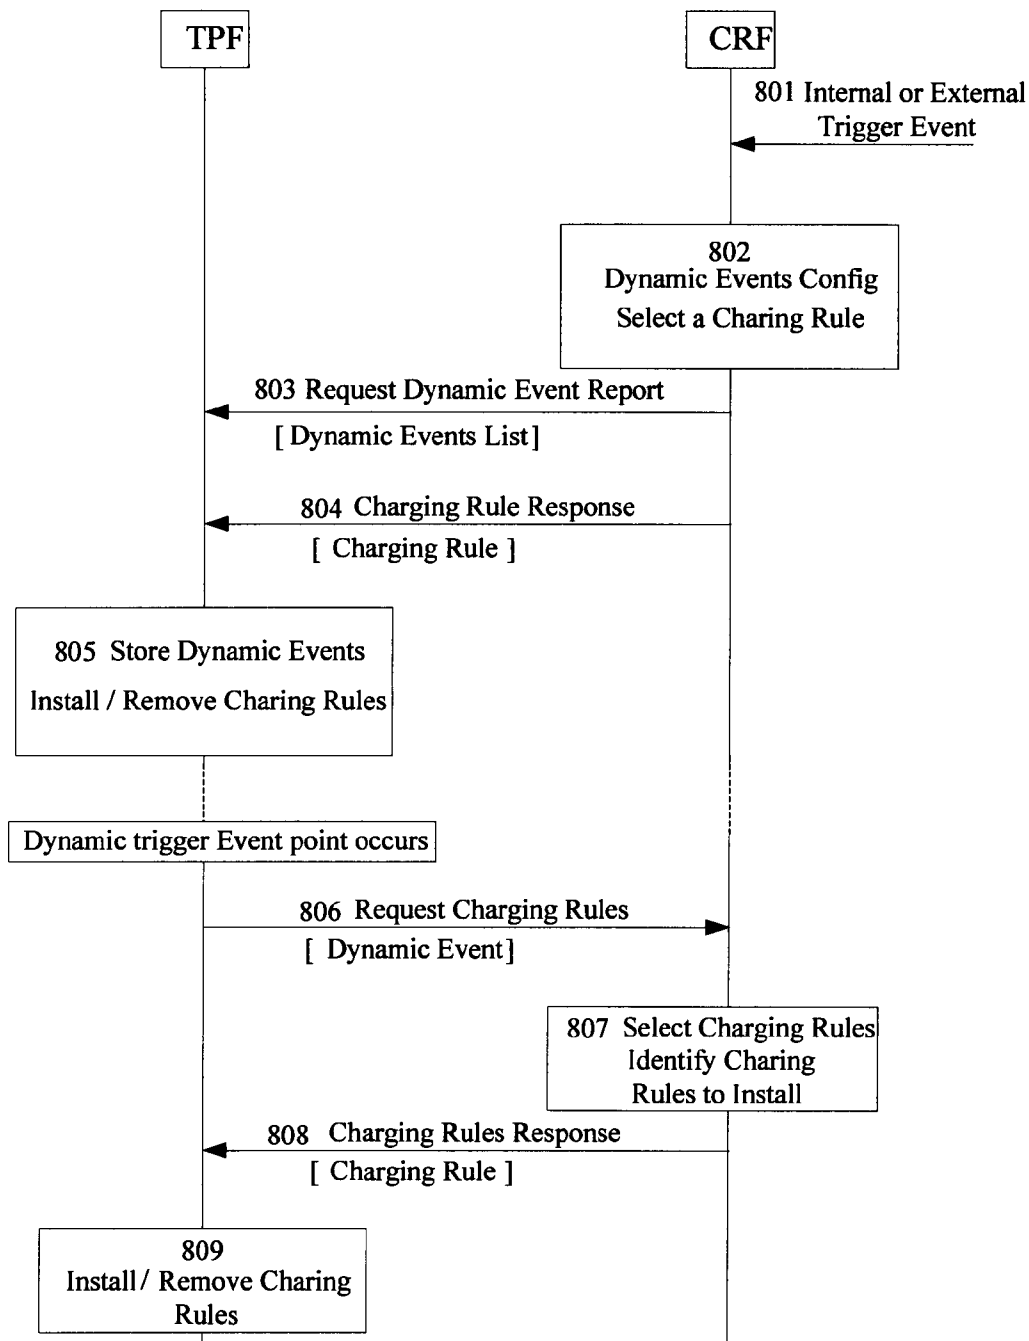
TPF

CRF

801 Internal or External Trigger Event

802
Dynamic Events Config
Select a Charing Rule

803 Request Dynamic Event Report
[ Dynamic Events List]

804 Charging Rule Response
[ Charging Rule ]

805 Store Dynamic Events
Install / Remove Charing Rules

Dynamic trigger Event point occurs

806 Request Charging Rules
[ Dynamic Event]

807 Select Charging Rules
Identify Charing
Rules to Install

808 Charging Rules Response
[ Charging Rule ]

809
Install / Remove Charing
Rules